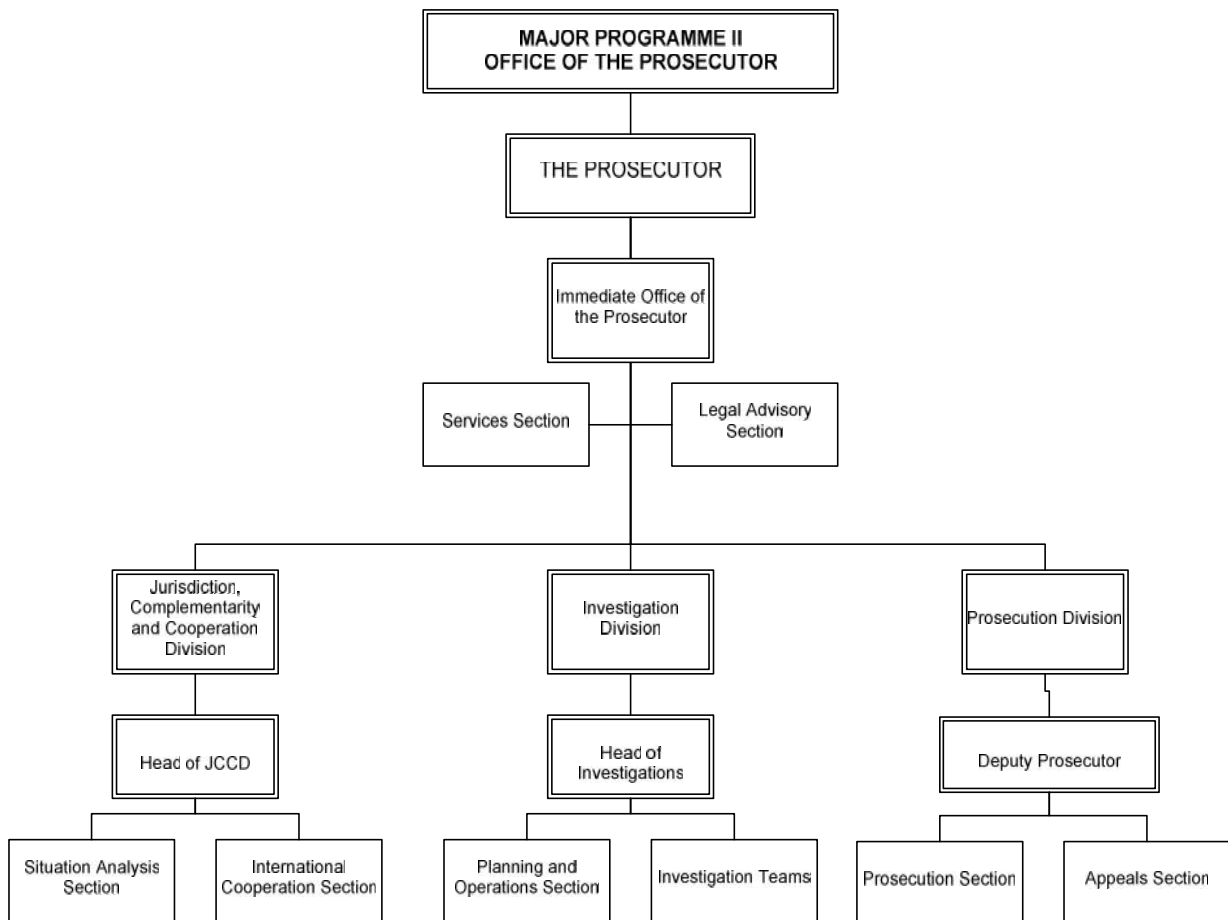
MAJOR PROGRAMME II
OFFICE OF THE PROSECUTOR

THE PROSECUTOR

Immediate Office of the Prosecutor

Services Section

Legal Advisory Section

Jurisdiction, Complementarity and Cooperation Division

Head of JCCD

Situation Analysis Section

International Cooperation Section

Investigation Division

Head of Investigations

Planning and Operations Section

Investigation Teams

Prosecution Division

Deputy Prosecutor

Prosecution Section

Appeals Section